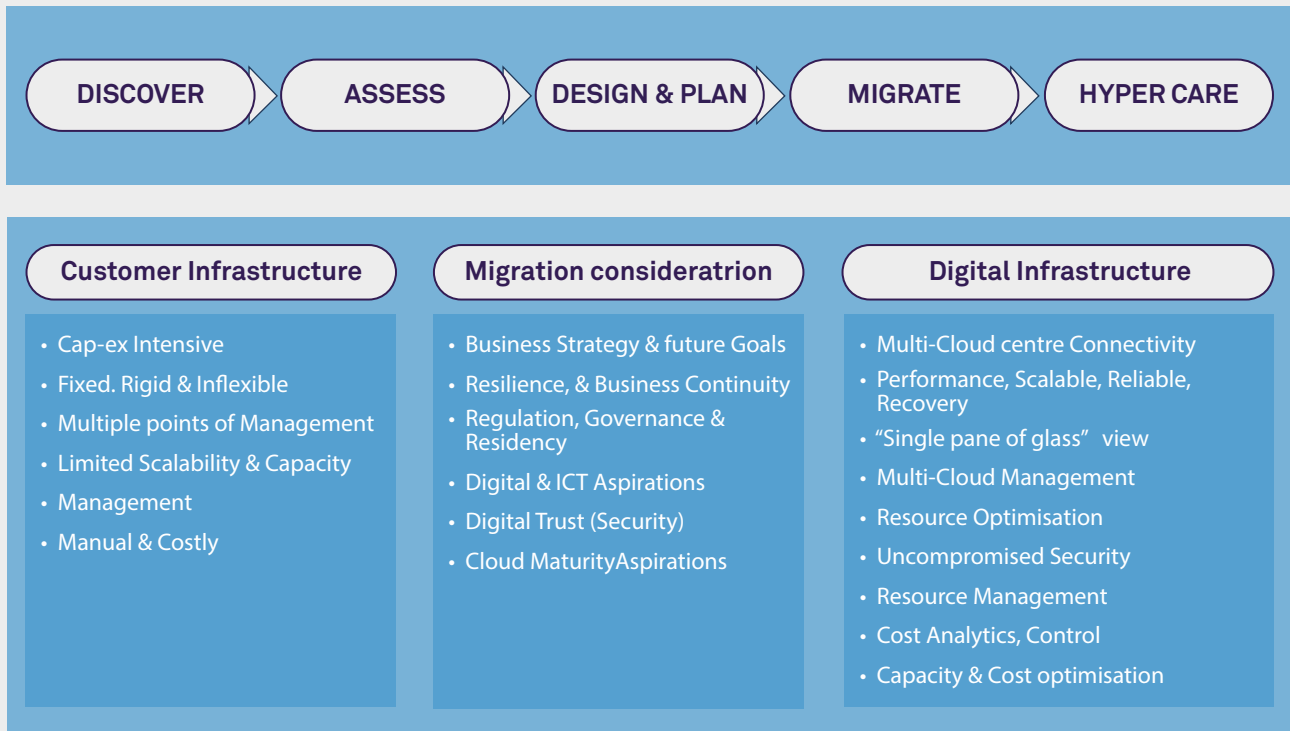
DISCOVER

ASSESS

DESIGN & PLAN

MIGRATE

HYPER CARE

Customer Infrastructure

- Cap-ex Intensive
- Fixed. Rigid & Inflexible
- Multiple points of Management
- Limited Scalability & Capacity
- Management
- Manual & Costly

Migration consideratrion

- Business Strategy & future Goals
- Resilience, & Business Continuity
- Regulation, Governance & Residency
- Digital & ICT Aspirations
- Digital Trust (Security)
- Cloud MaturityAspirations

Digital Infrastructure

- Multi-Cloud centre Connectivity
- Performance, Scalable, Reliable, Recovery
- "Single pane of glass" view
- Multi-Cloud Management
- Resource Optimisation
- Uncompromised Security
- Resource Management
- Cost Analytics, Control
- Capacity & Cost optimisation